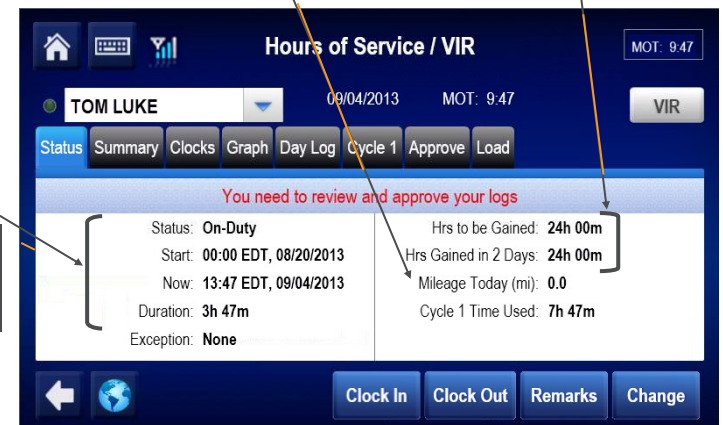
Hours of Service / VIR

MOT: 9:47

TOM LUKE

09/04/2013 MOT: 9:47

VIR

Status Summary Clocks Graph Day Log Cycle 1 Approve Load

You need to review and approve your logs

Status: On-Duty
Start: 00:00 EDT, 08/20/2013
Now: 13:47 EDT, 09/04/2013
Duration: 3h 47m
Exception: None

Hrs to be Gained: 24h 00m
Hrs Gained in 2 Days: 24h 00m
Mileage Today (mi): 0.0
Cycle 1 Time Used: 7h 47m

Clock In Clock Out Remarks Change